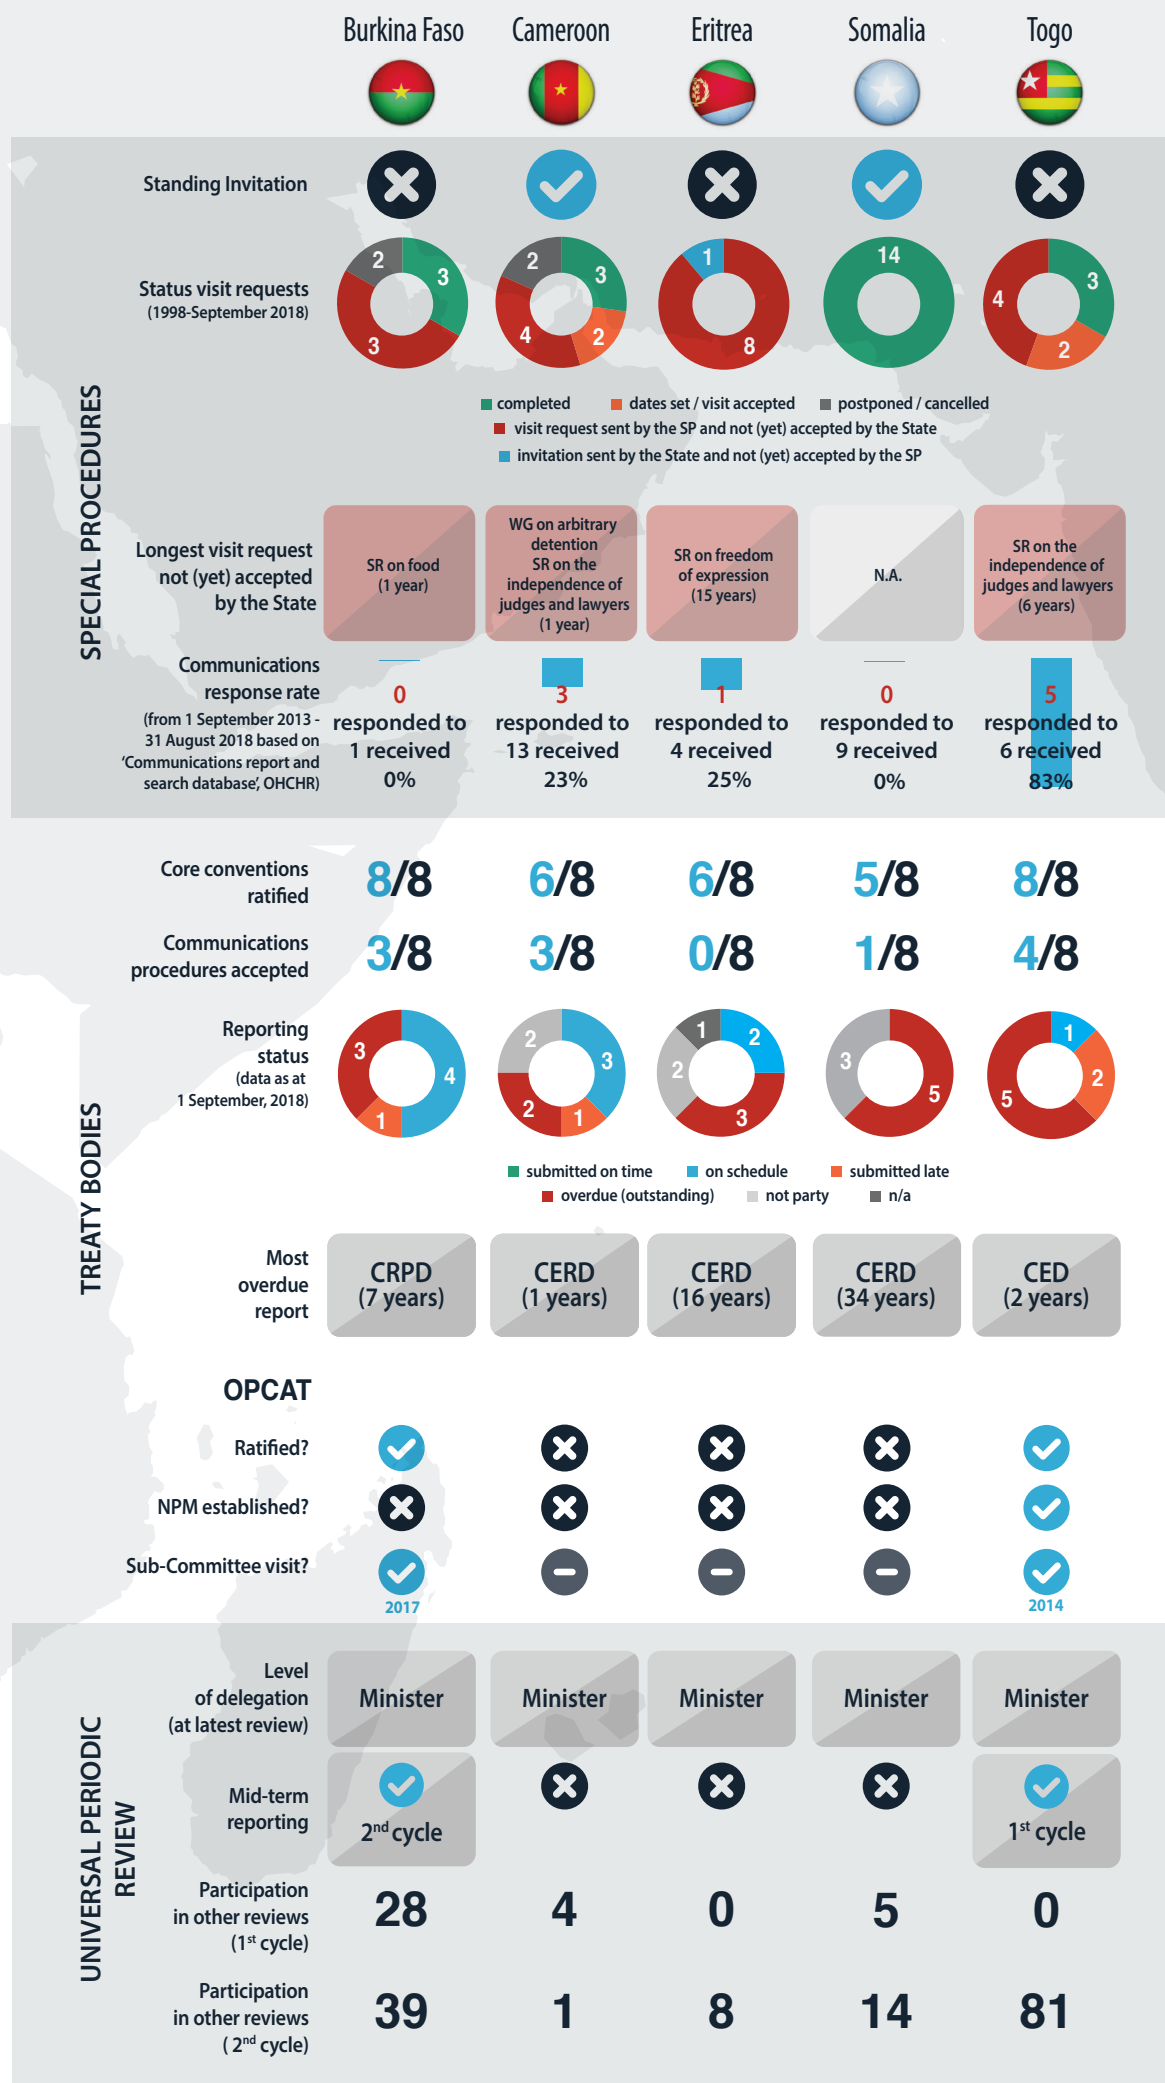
Burkina Faso Cameroon Eritrea Somalia Togo

SPECIAL PROCEDURES

Standing Invitation

Status visit requests (1998-September 2018)

Burkina Faso: 2, 3, 3
Cameroon: 2, 3, 2, 4
Eritrea: 1, 8
Somalia: 14
Togo: 3, 2, 4

completed dates set / visit accepted postponed / cancelled
visit request sent by the SP and not (yet) accepted by the State
invitation sent by the State and not (yet) accepted by the SP

Longest visit request not (yet) accepted by the State

| SR on food (1 year) | WG on arbitrary detention SR on the independence of judges and lawyers (1 year) | SR on freedom of expression (15 years) | N.A. | SR on the independence of judges and lawyers (6 years) |

Communications response rate (from 1 September 2013 - 31 August 2018 based on 'Communications report and search database', OHCHR)

| 0 responded to 1 received 0% | 3 responded to 13 received 23% | 1 responded to 4 received 25% | 0 responded to 9 received 0% | 5 responded to 6 received 83% |

TREATY BODIES

Core conventions ratified: 8/8 6/8 6/8 5/8 8/8

Communications procedures accepted: 3/8 3/8 0/8 1/8 4/8

Reporting status (data as at 1 September, 2018)

Burkina Faso: 3, 4, 1
Cameroon: 2, 3, 2, 1
Eritrea: 1, 2, 2, 3
Somalia: 3, 5
Togo: 1, 2, 5

submitted on time on schedule submitted late
overdue (outstanding) not party n/a

Most overdue report

| CRPD (7 years) | CERD (1 years) | CERD (16 years) | CERD (34 years) | CED (2 years) |

OPCAT

Ratified?

NPM established?

Sub-Committee visit?

2017 2014

UNIVERSAL PERIODIC REVIEW

Level of delegation (at latest review)

| Minister | Minister | Minister | Minister | Minister |

Mid-term reporting

$2^{nd}$ cycle $1^{st}$ cycle

Participation in other reviews ($1^{st}$ cycle): 28 4 0 5 0

Participation in other reviews ( $2^{nd}$ cycle): 39 1 8 14 81